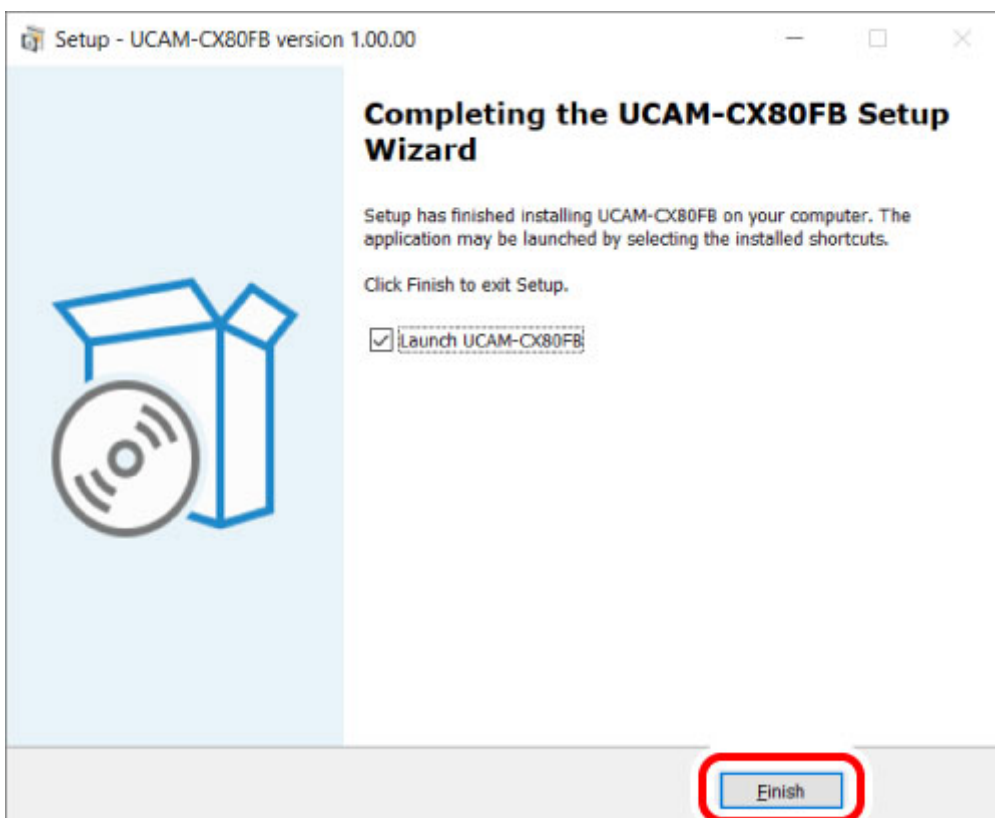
Setup - UCAM-CX80FB version 1.00.00

Completing the UCAM-CX80FB Setup Wizard

Setup has finished installing UCAM-CX80FB on your computer. The application may be launched by selecting the installed shortcuts.

Click Finish to exit Setup.

☑ Launch UCAM-CX80FB

Finish